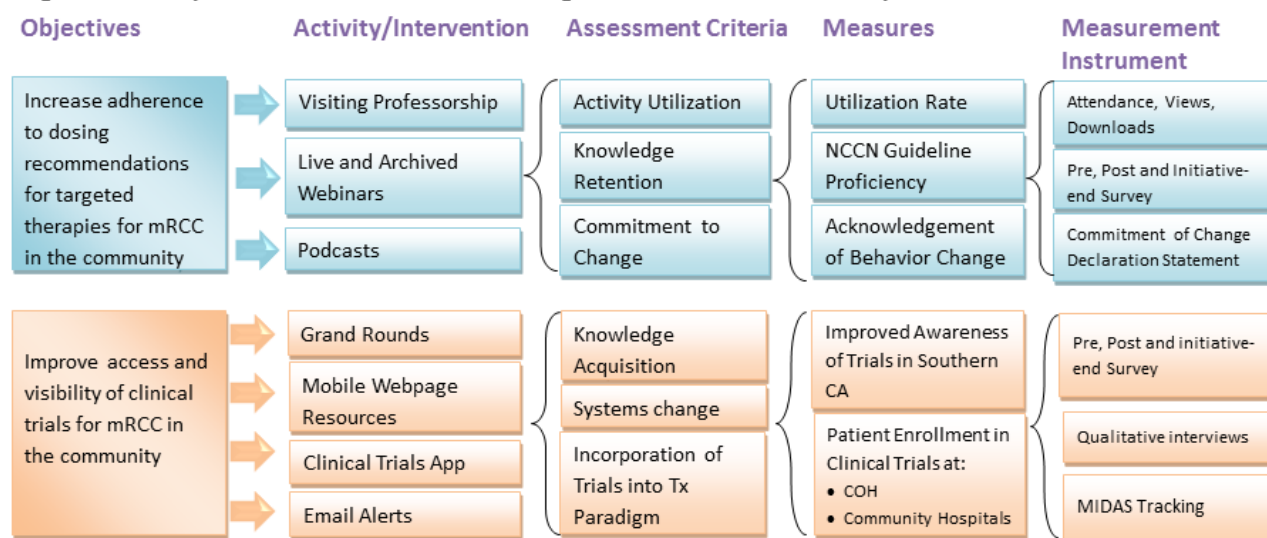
Objectives

Activity/Intervention

Assessment Criteria

Measures

Measurement Instrument

Increase adherence to dosing recommendations for targeted therapies for mRCC in the community

Visiting Professorship

Live and Archived Webinars

Podcasts

Activity Utilization

Knowledge Retention

Commitment to Change

Utilization Rate

NCCN Guideline Proficiency

Acknowledgement of Behavior Change

Attendance, Views, Downloads

Pre, Post and Initiative-end Survey

Commitment of Change Declaration Statement

Improve access and visibility of clinical trials for mRCC in the community

Grand Rounds

Mobile Webpage Resources

Clinical Trials App

Email Alerts

Knowledge Acquisition

Systems change

Incorporation of Trials into Tx Paradigm

Improved Awareness of Trials in Southern CA

Patient Enrollment in Clinical Trials at:
• COH
• Community Hospitals

Pre, Post and initiative-end Survey

Qualitative interviews

MIDAS Tracking